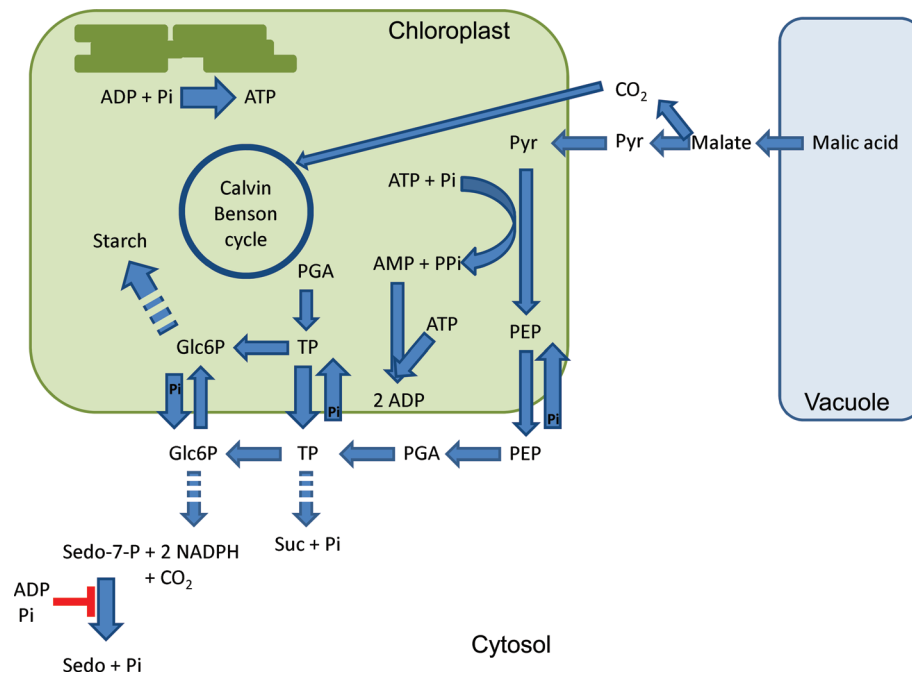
Chloroplast

ADP + Pi ATP

$CO_2$

Pyr Pyr Malate Malic acid

Calvin Benson cycle

ATP + Pi

Starch

AMP + PPi

PGA

ATP

Glc6P TP PEP

Pi Pi

2 ADP

Pi

Vacuole

Glc6P TP PGA PEP

Sedo-7-P + 2 NADPH + $CO_2$

Suc + Pi

ADP Pi

Sedo + Pi

Cytosol